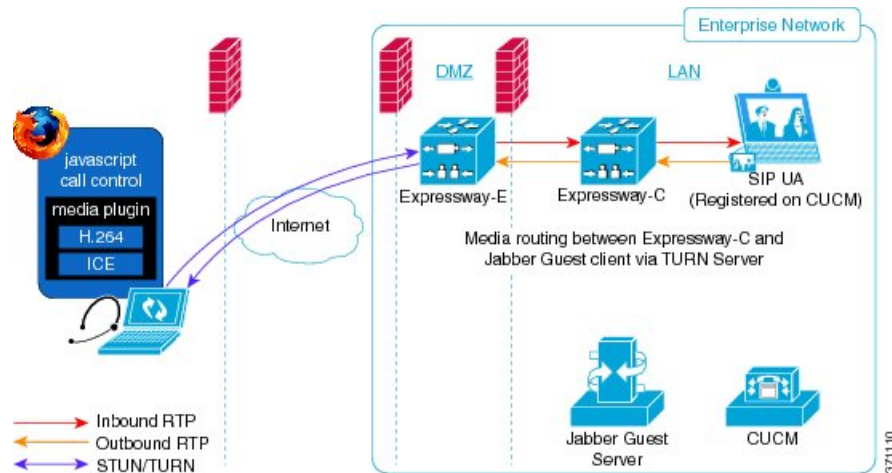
Enterprise Network

DMZ

LAN

javascript call control

media plugin

H.264

ICE

Internet

Expressway-E

Expressway-C

SIP UA (Registered on CUCM)

Media routing between Expressway-C and Jabber Guest client via TURN Server

Jabber Guest Server

CUCM

Inbound RTP

Outbound RTP

STUN/TURN

371110